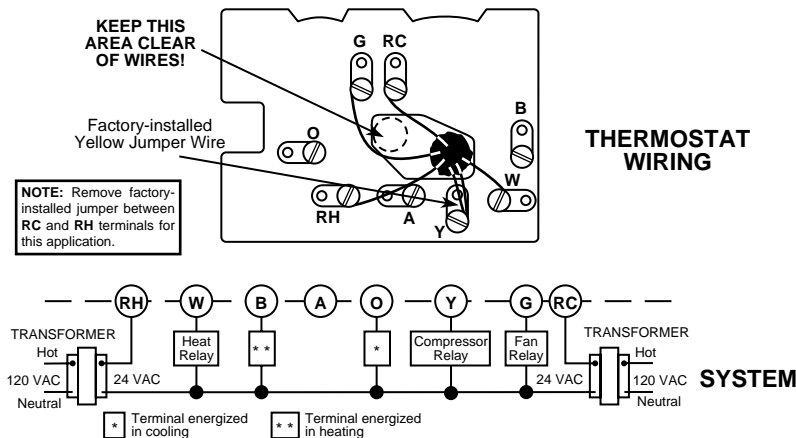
KEEP THIS AREA CLEAR OF WIRES!

G RC

B

Factory-installed Yellow Jumper Wire

O

THERMOSTAT WIRING

W

NOTE: Remove factory-installed jumper between RC and RH terminals for this application.

RH A

Y

RH W B A O Y G RC

TRANSFORMER
Hot
120 VAC
Neutral
24 VAC

Heat Relay

* *

*

Compressor Relay

Fan Relay

24 VAC

TRANSFORMER
Hot
120 VAC
Neutral

SYSTEM

* Terminal energized in cooling

* * Terminal energized in heating